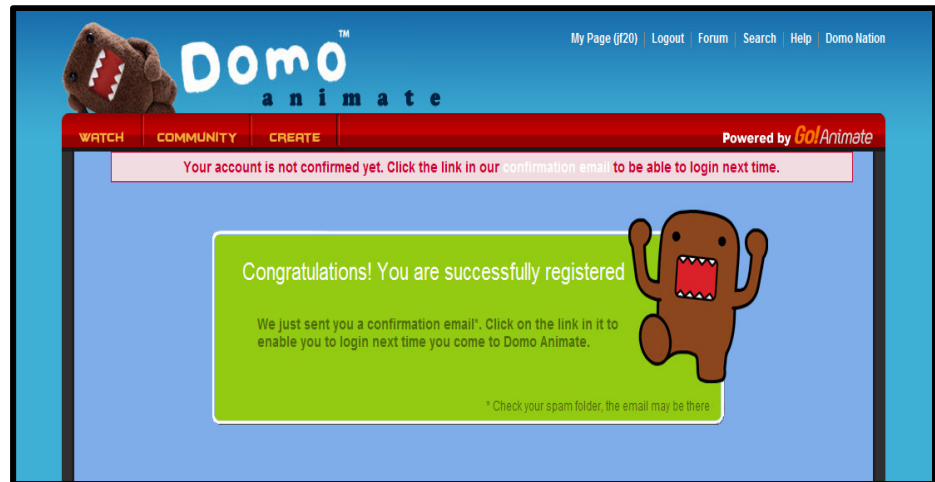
Domo™ animate

My Page (jf20) | Logout | Forum | Search | Help | Domo Nation

WATCH COMMUNITY CREATE

Powered by GoAnimate

Your account is not confirmed yet. Click the link in our confirmation email to be able to login next time.

Congratulations! You are successfully registered

We just sent you a confirmation email*. Click on the link in it to enable you to login next time you come to Domo Animate.

* Check your spam folder, the email may be there